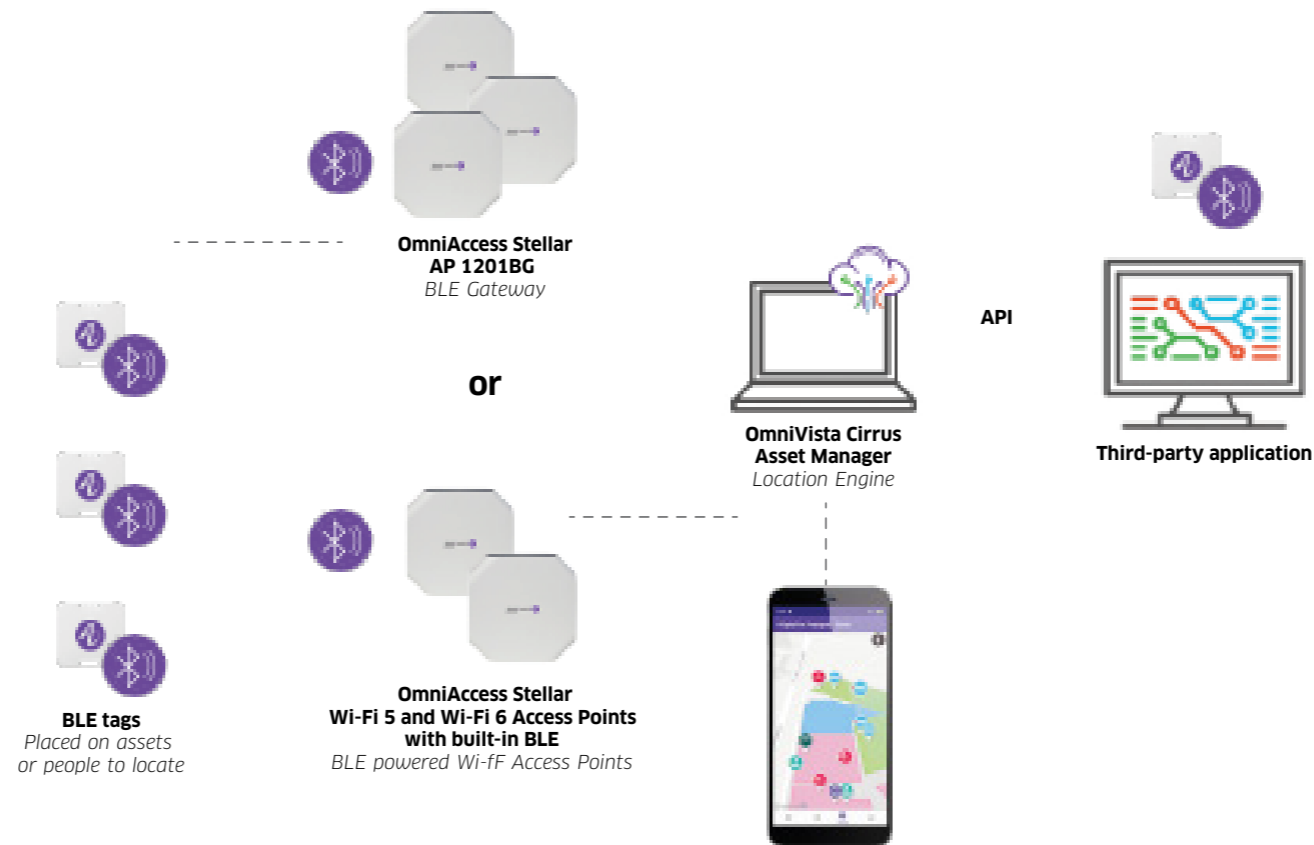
OmniAccess Stellar
AP 1201BG
BLE Gateway

or

OmniVista Cirrus
Asset Manager
Location Engine

API

Third-party application

BLE tags
Placed on assets
or people to locate

OmniAccess Stellar
Wi-Fi 5 and Wi-Fi 6 Access Points
with built-in BLE
BLE powered Wi-fF Access Points